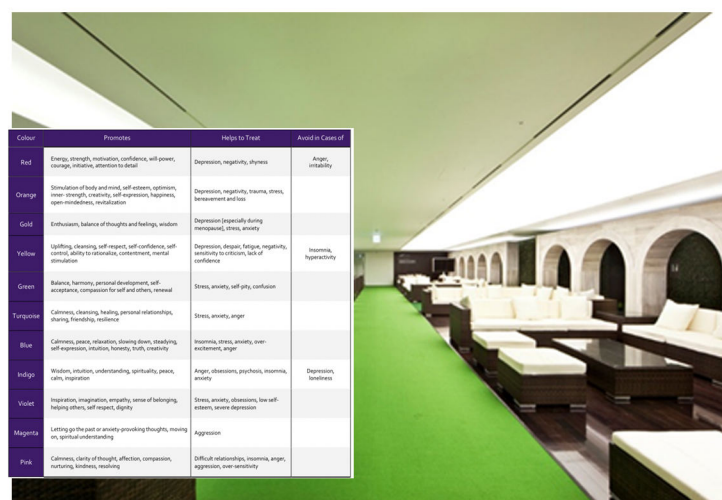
| Colour | Promotes | Helps to Treat | Avoid in Cases of |
|---|---|---|---|
| Red | Energy, strength, motivation, confidence, will-power, courage, initiative, attention to detail | Depression, negativity, shyness | Anger, irritability |
| Orange | Stimulation of body and mind, self-esteem, optimism, inner- strength, creativity, self-expression, happiness, open-mindedness, revitalization | Depression, negativity, trauma, stress, bereavement and loss | |
| Gold | Enthusiasm, balance of thoughts and feelings, wisdom | Depression (especially during menopause), stress, anxiety | |
| Yellow | Uplifting, cleansing, self-respect, self-confidence, self-control, ability to rationalize, contentment, mental stimulation | Depression, despair, fatigue, negativity, sensitivity to criticism, lack of confidence | Insomnia, hyperactivity |
| Green | Balance, harmony, personal development, self-acceptance, compassion for self and others, renewal | Stress, anxiety, self-pity, confusion | |
| Turquoise | Calmness, cleansing, healing, personal relationships, sharing, friendship, resilience | Stress, anxiety, anger | |
| Blue | Calmness, peace, relaxation, slowing down, steadying, self-expression, intuition, honesty, truth, creativity | Insomnia, stress, anxiety, over-excitement, anger | |
| Indigo | Wisdom, intuition, understanding, spirituality, peace, calm, inspiration | Anger, obsessions, psychosis, insomnia, anxiety | Depression, loneliness |
| Violet | Inspiration, imagination, empathy, sense of belonging, helping others, self respect, dignity | Stress, anxiety, obsessions, low self-esteem, severe depression | |
| Magenta | Letting go the past or anxiety-provoking thoughts, moving on, spiritual understanding | Aggression | |
| Pink | Calmness, clarity of thought, affection, compassion, nurturing, kindness, resolving | Difficult relationships, insomnia, anger, aggression, over-sensitivity | |